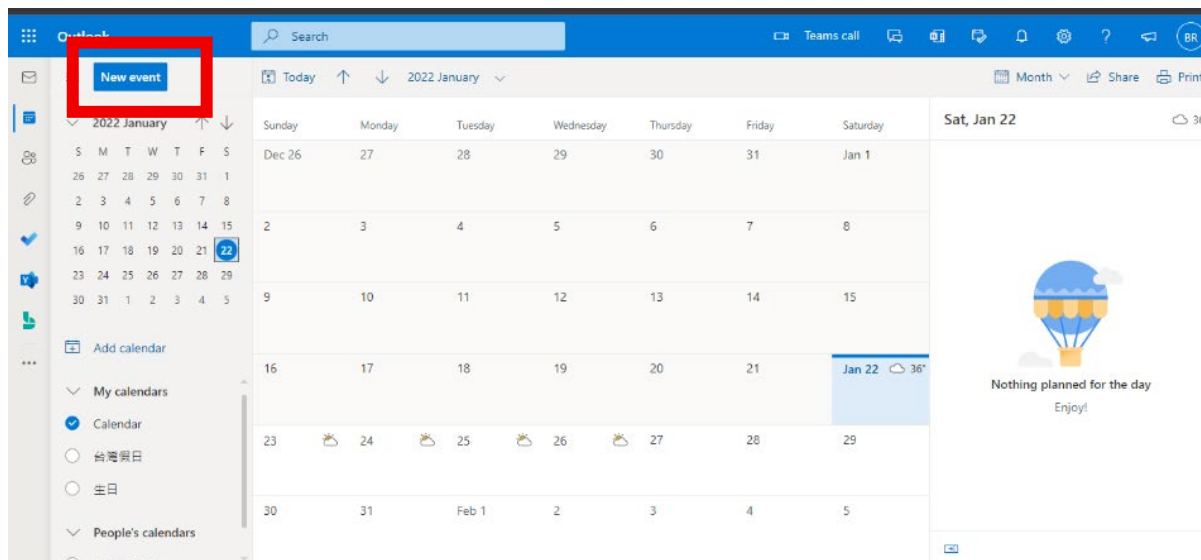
Outlook
Search
Teams call
BR
New event
Today
2022 January
Month
Share
Print
2022 January

| S | M | T | W | T | F | S |
|---|---|---|---|---|---|---|
| 26 | 27 | 28 | 29 | 30 | 31 | 1 |
| 2 | 3 | 4 | 5 | 6 | 7 | 8 |
| 9 | 10 | 11 | 12 | 13 | 14 | 15 |
| 16 | 17 | 18 | 19 | 20 | 21 | 22 |
| 23 | 24 | 25 | 26 | 27 | 28 | 29 |
| 30 | 31 | 1 | 2 | 3 | 4 | 5 |

Add calendar
My calendars
Calendar
台灣假日
生日
People's calendars

| Sunday | Monday | Tuesday | Wednesday | Thursday | Friday | Saturday |
|---|---|---|---|---|---|---|
| Dec 26 | 27 | 28 | 29 | 30 | 31 | Jan 1 |
| 2 | 3 | 4 | 5 | 6 | 7 | 8 |
| 9 | 10 | 11 | 12 | 13 | 14 | 15 |
| 16 | 17 | 18 | 19 | 20 | 21 | Jan 22 36° |
| 23 | 24 | 25 | 26 | 27 | 28 | 29 |
| 30 | 31 | Feb 1 | 2 | 3 | 4 | 5 |

Sat, Jan 22
3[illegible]
Nothing planned for the day
Enjoy!